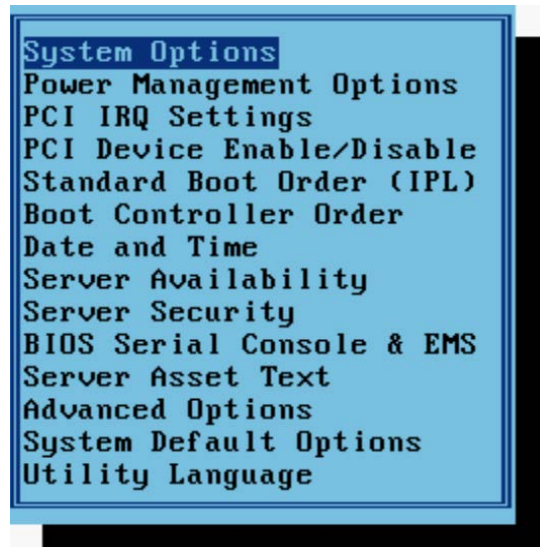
System Options
Power Management Options
PCI IRQ Settings
PCI Device Enable/Disable
Standard Boot Order (IPL)
Boot Controller Order
Date and Time
Server Availability
Server Security
BIOS Serial Console & EMS
Server Asset Text
Advanced Options
System Default Options
Utility Language